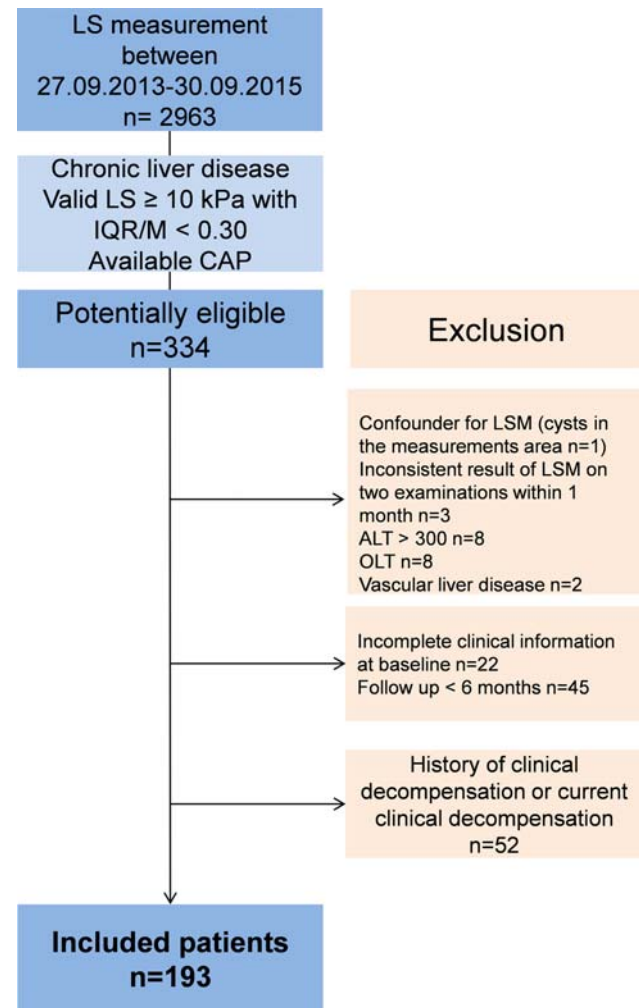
LS measurement between 27.09.2013-30.09.2015 n= 2963

Chronic liver disease Valid LS ≥ 10 kPa with IQR/M < 0.30 Available CAP

Potentially eligible n=334

Exclusion

Confounder for LSM (cysts in the measurements area n=1) Inconsistent result of LSM on two examinations within 1 month n=3 ALT > 300 n=8 OLT n=8 Vascular liver disease n=2

Incomplete clinical information at baseline n=22 Follow up < 6 months n=45

History of clinical decompensation or current clinical decompensation n=52

Included patients n=193